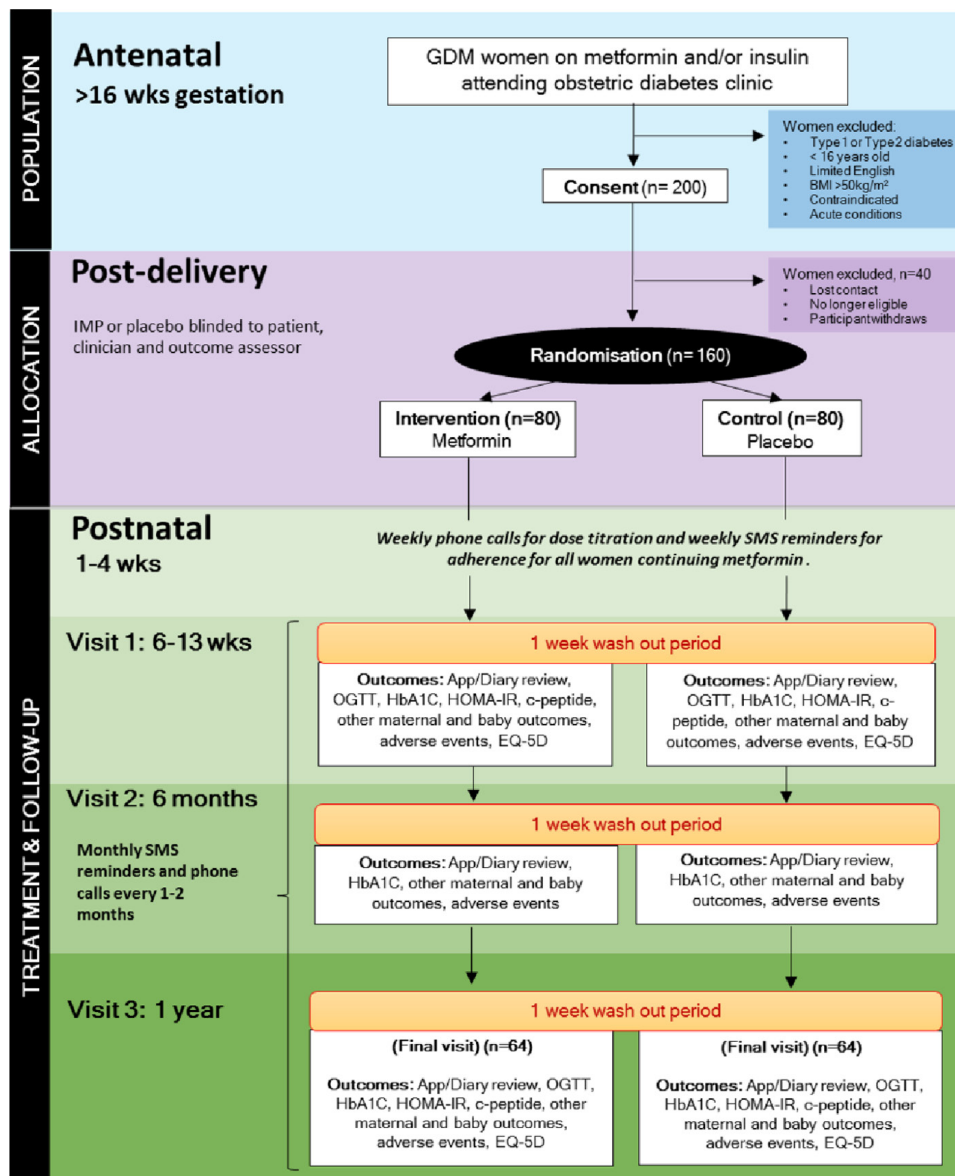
POPULATION

Antenatal
>16 wks gestation

GDM women on metformin and/or insulin attending obstetric diabetes clinic

Women excluded:
• Type 1 or Type 2 diabetes
• < 16 years old
• Limited English
• BMI >50kg/m²
• Contraindicated
• Acute conditions

Consent (n= 200)

ALLOCATION

Post-delivery

IMP or placebo blinded to patient, clinician and outcome assessor

Women excluded, n=40
• Lost contact
• No longer eligible
• Participant withdraws

Randomisation (n= 160)

Intervention (n=80)
Metformin

Control (n=80)
Placebo

TREATMENT & FOLLOW-UP

Postnatal
1-4 wks

Weekly phone calls for dose titration and weekly SMS reminders for adherence for all women continuing metformin .

Visit 1: 6-13 wks

1 week wash out period

Outcomes: App/Diary review, OGTT, HbA1C, HOMA-IR, c-peptide, other maternal and baby outcomes, adverse events, EQ-5D

Outcomes: App/Diary review, OGTT, HbA1C, HOMA-IR, c-peptide, other maternal and baby outcomes, adverse events, EQ-5D

Visit 2: 6 months

Monthly SMS reminders and phone calls every 1-2 months

1 week wash out period

Outcomes: App/Diary review, HbA1C, other maternal and baby outcomes, adverse events

Outcomes: App/Diary review, HbA1C, other maternal and baby outcomes, adverse events

Visit 3: 1 year

1 week wash out period

(Final visit) (n=64)

Outcomes: App/Diary review, OGTT, HbA1C, HOMA-IR, c-peptide, other maternal and baby outcomes, adverse events, EQ-5D

(Final visit) (n=64)

Outcomes: App/Diary review, OGTT, HbA1C, HOMA-IR, c-peptide, other maternal and baby outcomes, adverse events, EQ-5D